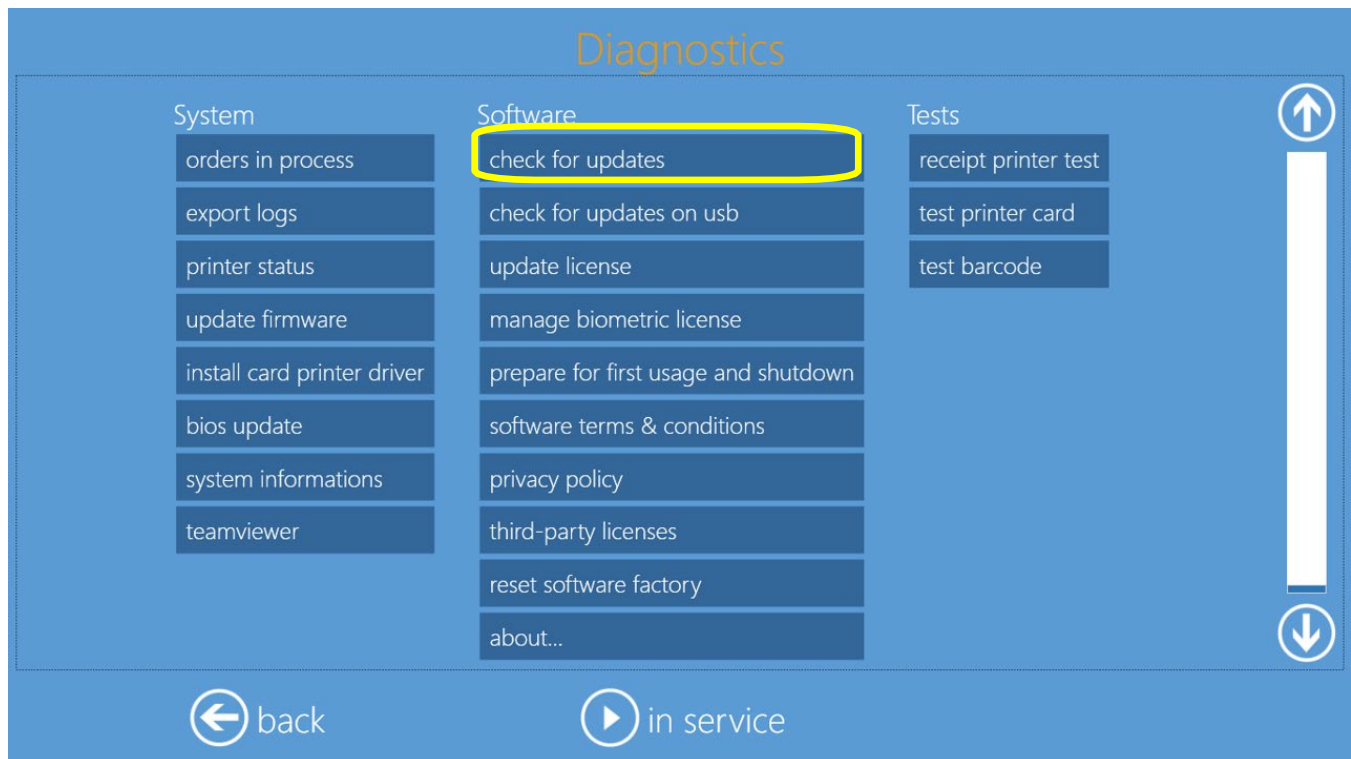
Diagnostics

System
orders in process
export logs
printer status
update firmware
install card printer driver
bios update
system informations
teamviewer

Software
check for updates
check for updates on usb
update license
manage biometric license
prepare for first usage and shutdown
software terms & conditions
privacy policy
third-party licenses
reset software factory
about...

Tests
receipt printer test
test printer card
test barcode

back
in service